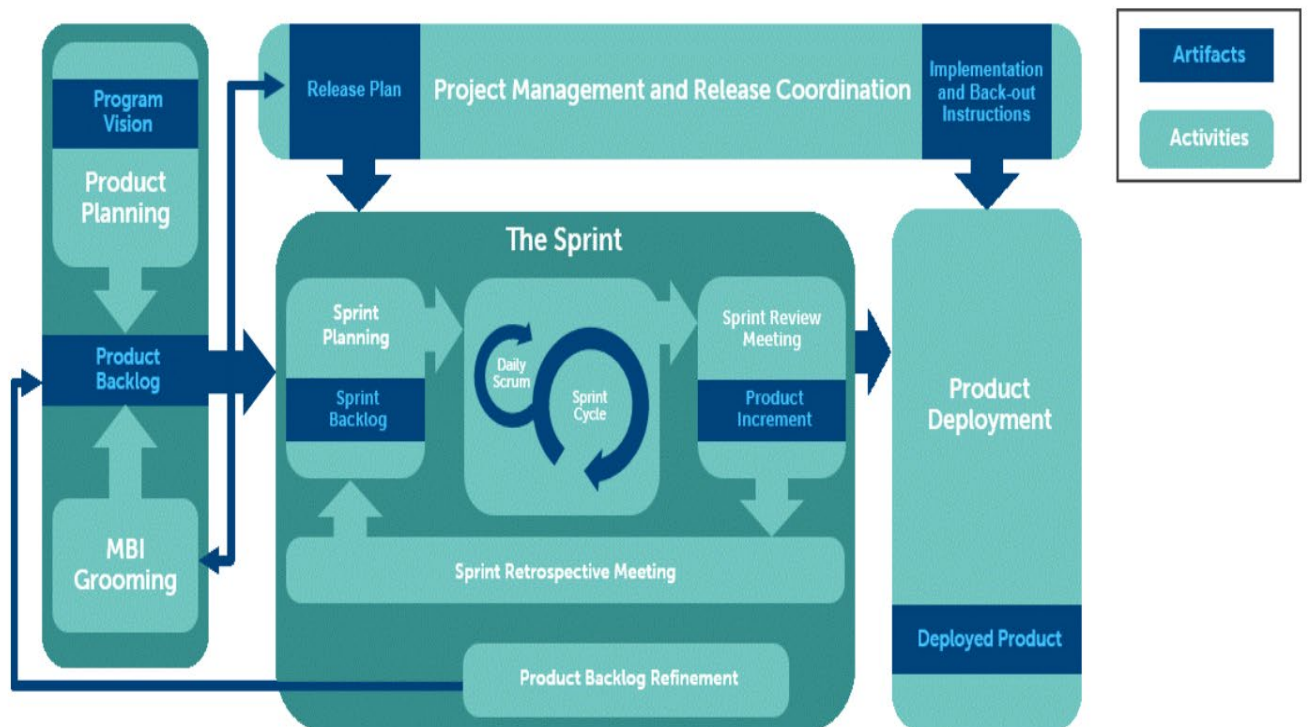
Program Vision

Product Planning

Product Backlog

MBI Grooming

Release Plan

Project Management and Release Coordination

Implementation and Back-out Instructions

Artifacts

Activities

The Sprint

Sprint Planning

Sprint Backlog

Daily Scrum

Sprint Cycle

Sprint Review Meeting

Product Increment

Sprint Retrospective Meeting

Product Backlog Refinement

Product Deployment

Deployed Product